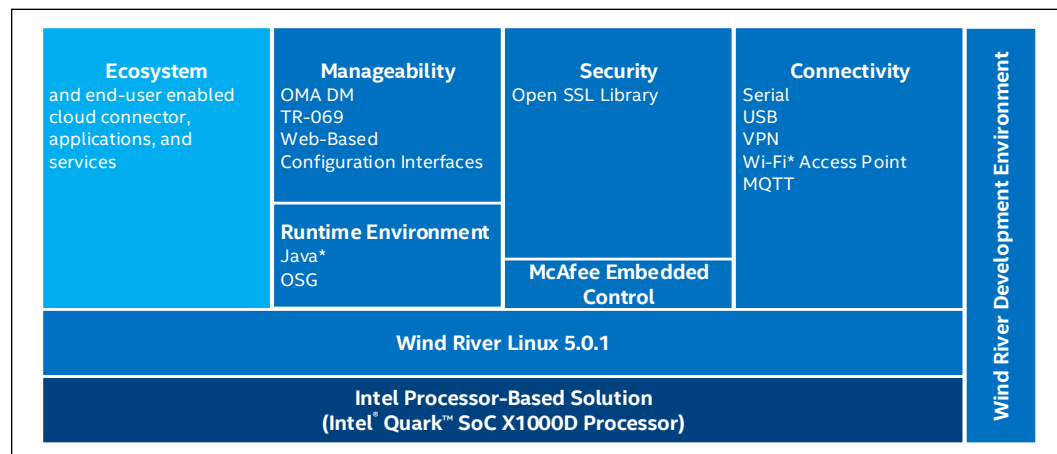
Ecosystem
and end-user enabled cloud connector, applications, and services

Manageability
OMA DM
TR-069
Web-Based Configuration Interfaces

Runtime Environment
Java*
OSG

Security
Open SSL Library

McAfee Embedded Control

Connectivity
Serial
USB
VPN
Wi-Fi* Access Point
MQTT

Wind River Development Environment

Wind River Linux 5.0.1

Intel Processor-Based Solution
(Intel® Quark™ SoC X1000D Processor)